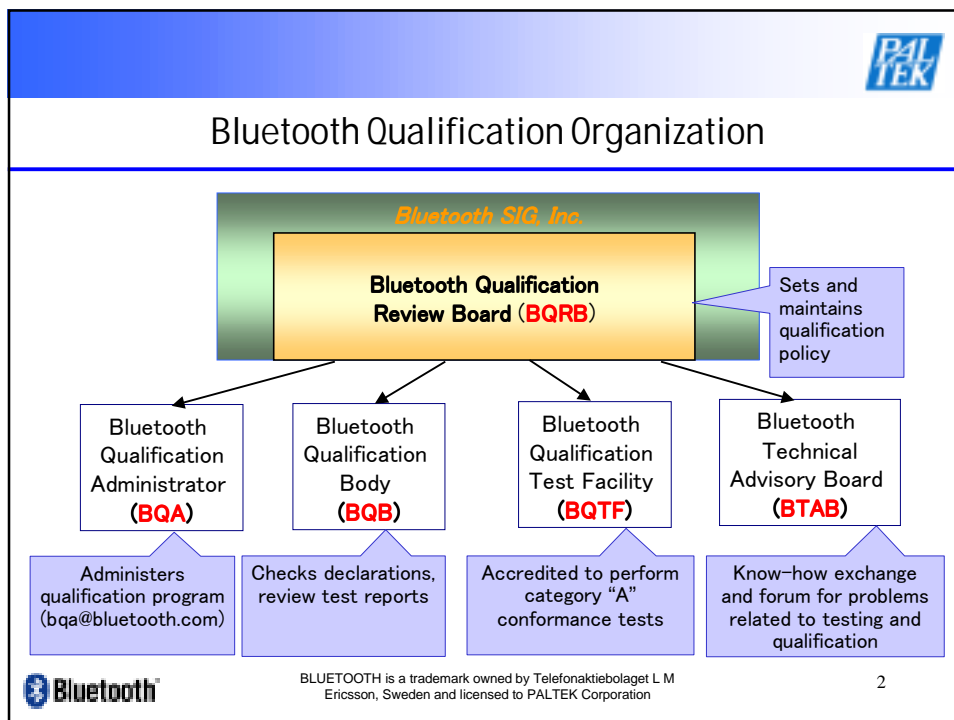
PALTEK

Bluetooth Qualification Organization

Bluetooth SIG, Inc.

Bluetooth Qualification Review Board (BQRB)

Sets and maintains qualification policy

Bluetooth Qualification Administrator (BQA)

Bluetooth Qualification Body (BQB)

Bluetooth Qualification Test Facility (BQTF)

Bluetooth Technical Advisory Board (BTAB)

Administers qualification program (bqa@bluetooth.com)

Checks declarations, review test reports

Accredited to perform category "A" conformance tests

Know-how exchange and forum for problems related to testing and qualification

Bluetooth

BLUETOOTH is a trademark owned by Telefonaktiebolaget L M Ericsson, Sweden and licensed to PALTEK Corporation

2